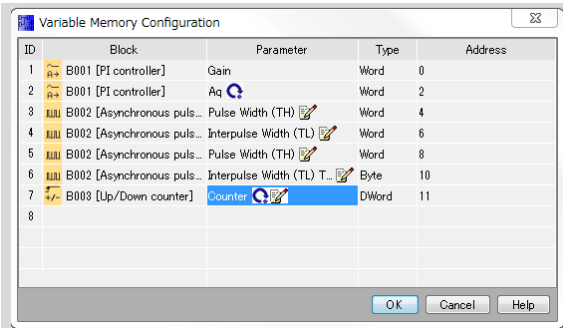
Variable Memory Configuration

| ID | Block | Parameter | Type | Address |
|---|---|---|---|---|
| 1 | B001 [PI controller] | Gain | Word | 0 |
| 2 | B001 [PI controller] | Aq | Word | 2 |
| 3 | B002 [Asynchronous puls... | Pulse Width (TH) | Word | 4 |
| 4 | B002 [Asynchronous puls... | Interpulse Width (TL) | Word | 6 |
| 5 | B002 [Asynchronous puls... | Pulse Width (TH) | Word | 8 |
| 6 | B002 [Asynchronous puls... | Interpulse Width (TL) T... | Byte | 10 |
| 7 | B003 [Up/Down counter] | Counter | DWord | 11 |
| 8 | | | | |

OK Cancel Help